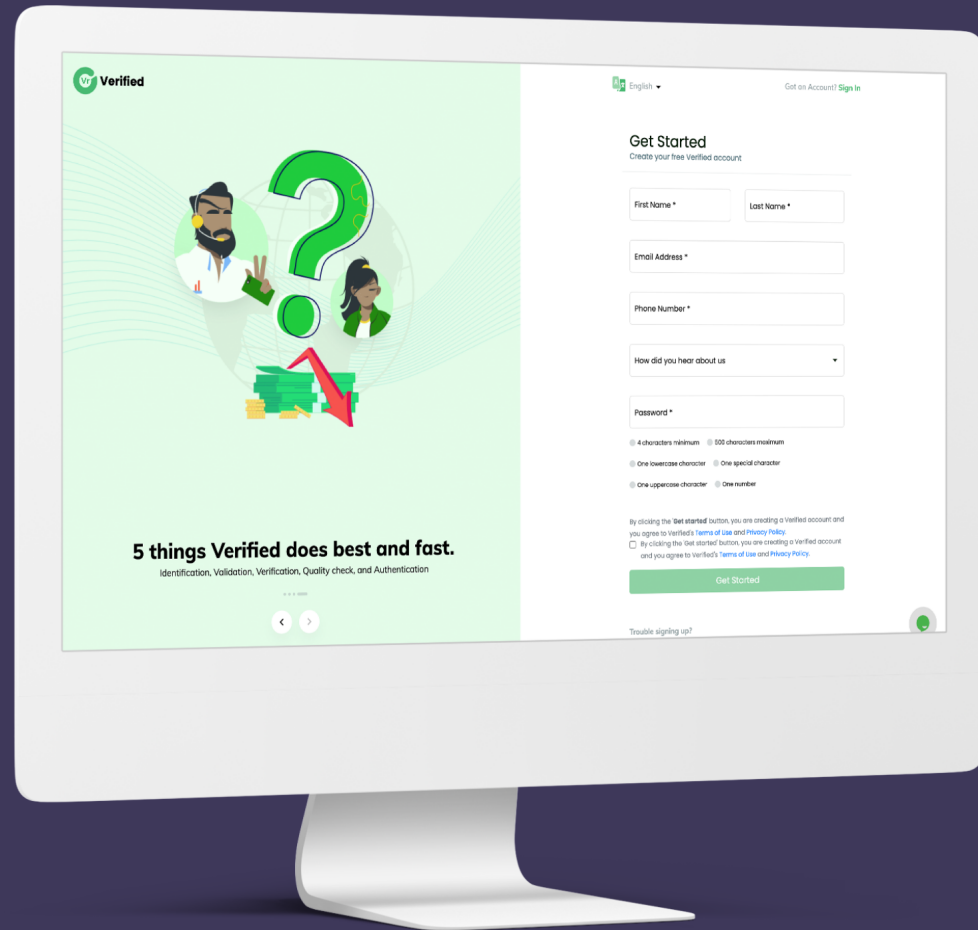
Vf Verified

English

Got an Account? Sign In

Get Started
Create your free Verified account

First Name *

Last Name *

Email Address *

Phone Number *

How did you hear about us

Password *

4 characters minimum
500 characters maximum
One lowercase character
One special character
One uppercase character
One number

By clicking the 'Get started' button, you are creating a Verified account and you agree to Verified's Terms of Use and Privacy Policy.

By clicking the 'Get started' button, you are creating a Verified account and you agree to Verified's Terms of Use and Privacy Policy.

Get Started

Trouble signing up?

5 things Verified does best and fast.
Identification, Validation, Verification, Quality check, and Authentication